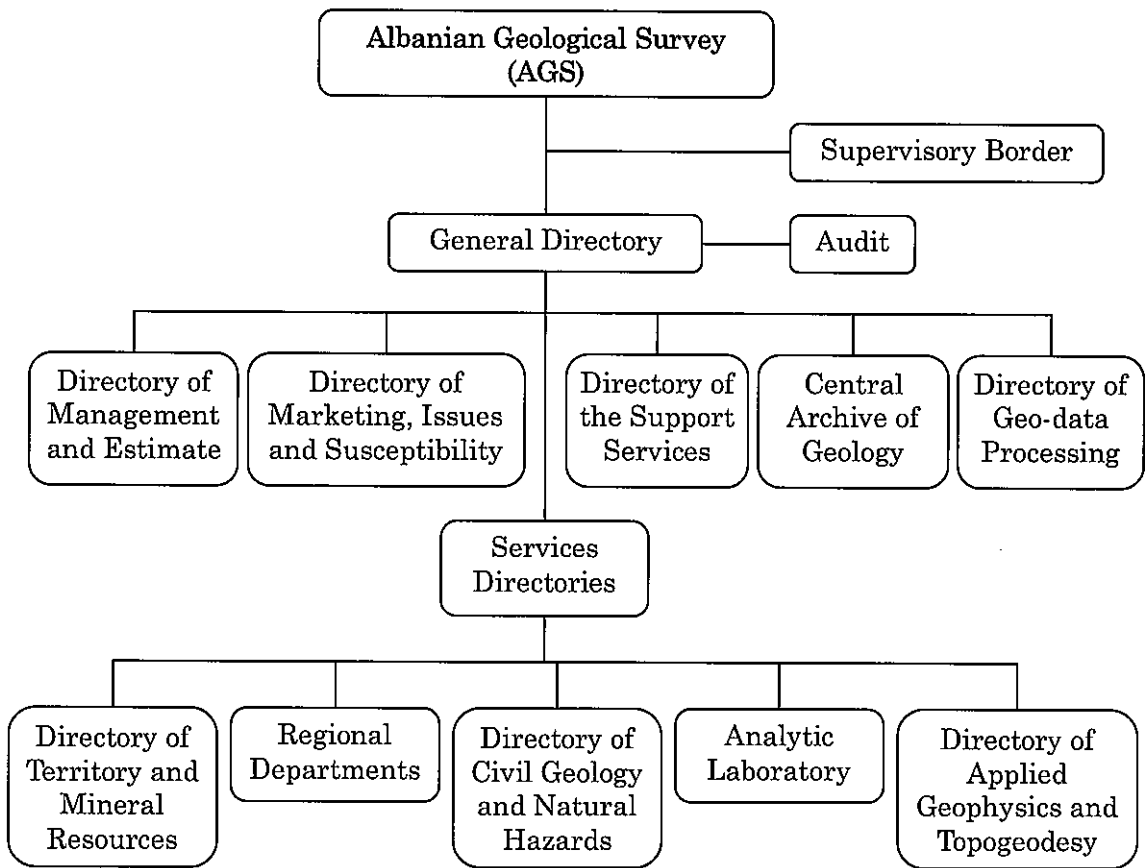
Albanian Geological Survey (AGS)

Supervisory Border

General Directory

Audit

Directory of Management and Estimate

Directory of Marketing, Issues and Susceptibility

Directory of the Support Services

Central Archive of Geology

Directory of Geo-data Processing

Services Directories

Directory of Territory and Mineral Resources

Regional Departments

Directory of Civil Geology and Natural Hazards

Analytic Laboratory

Directory of Applied Geophysics and Topogeodesy